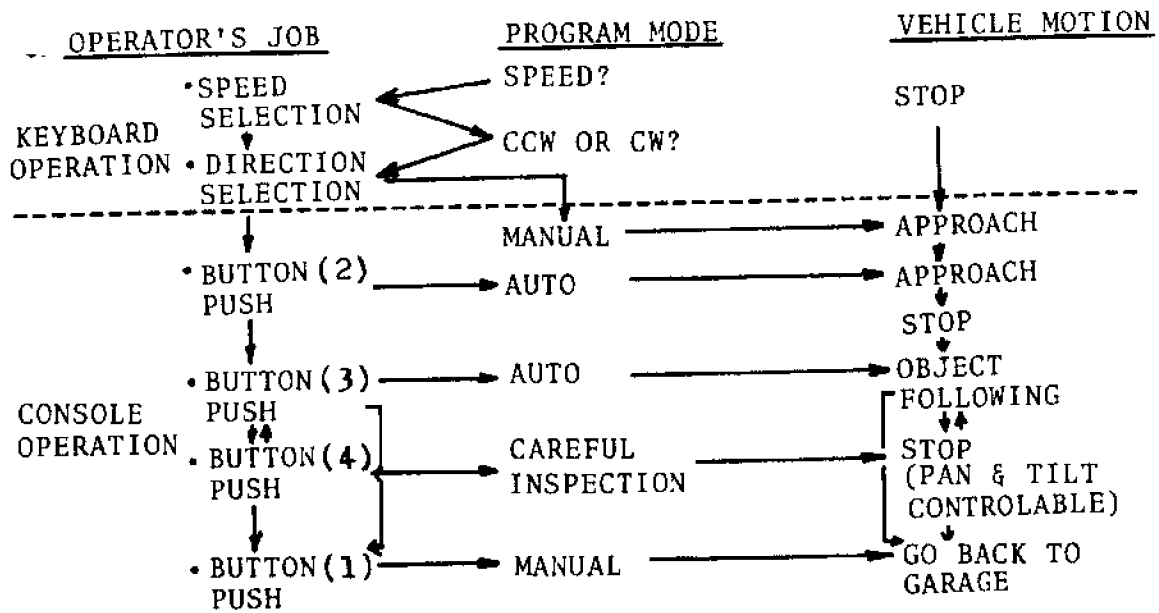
OPERATOR'S JOB
PROGRAM MODE
VEHICLE MOTION

KEYBOARD OPERATION
• SPEED SELECTION
• DIRECTION SELECTION
SPEED?
CCW OR CW?
STOP

• BUTTON (2) PUSH
• BUTTON (3) PUSH
• BUTTON (4) PUSH
• BUTTON (1) PUSH
CONSOLE OPERATION

MANUAL
AUTO
AUTO
CAREFUL INSPECTION
MANUAL

APPROACH
APPROACH
STOP
OBJECT FOLLOWING
STOP (PAN & TILT CONTROLABLE)
GO BACK TO GARAGE